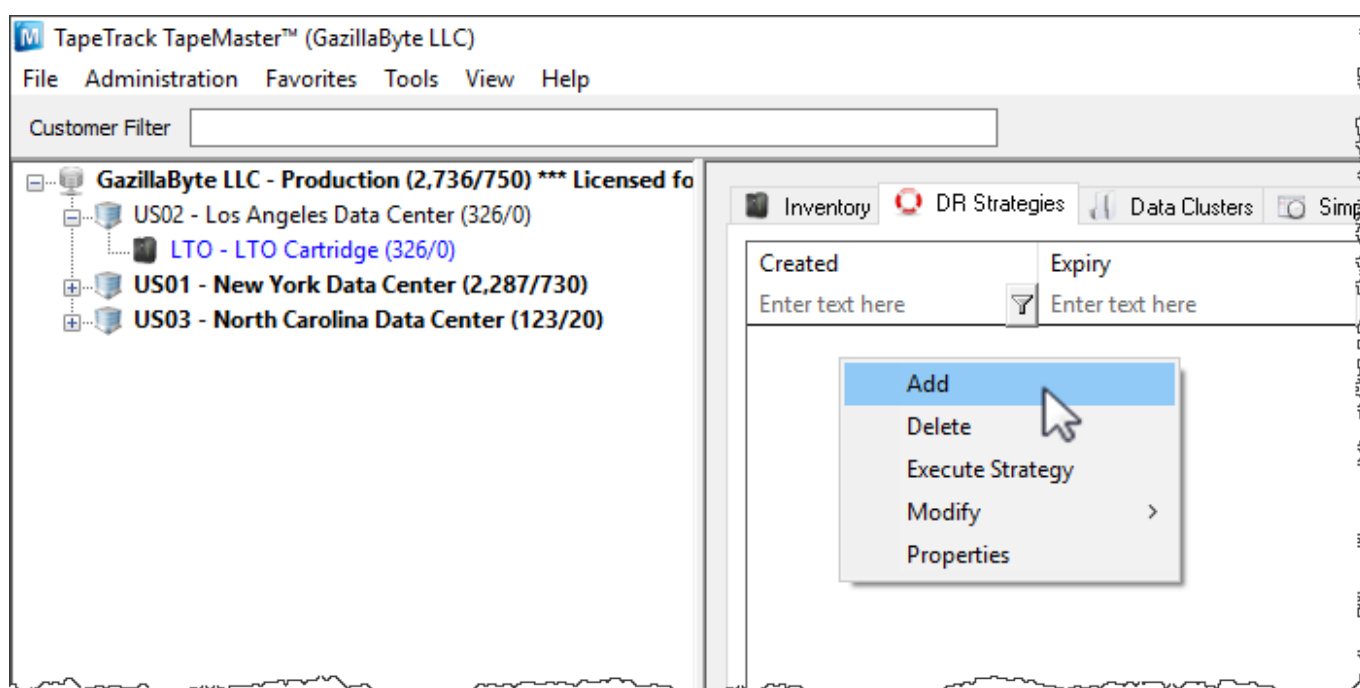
TapeTrack TapeMaster™ (GazillaByte LLC)

File Administration Favorites Tools View Help

Customer Filter

GazillaByte LLC - Production (2,736/750) *** Licensed fo
US02 - Los Angeles Data Center (326/0)
LTO - LTO Cartridge (326/0)
US01 - New York Data Center (2,287/730)
US03 - North Carolina Data Center (123/20)

Inventory DR Strategies Data Clusters Sim

| Created | Expiry |
|---|---|
| Enter text here | Enter text here |

Add
Delete
Execute Strategy
Modify
Properties